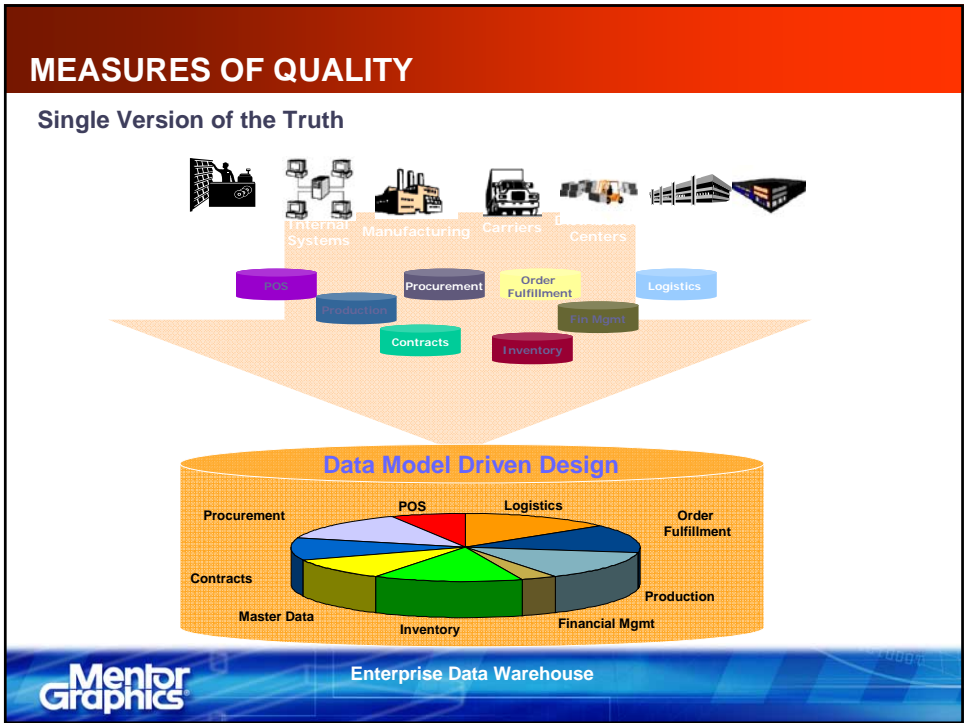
MEASURES OF QUALITY

Single Version of the Truth

Internal Systems

Manufacturing

Carriers

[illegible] Centers

POS

Production

Procurement

Order Fulfillment

Logistics

Fin Mgmt

Contracts

Inventory

Data Model Driven Design

POS

Logistics

Procurement

Order Fulfillment

Contracts

Production

Master Data

Inventory

Financial Mgmt

Mentor Graphics

Enterprise Data Warehouse